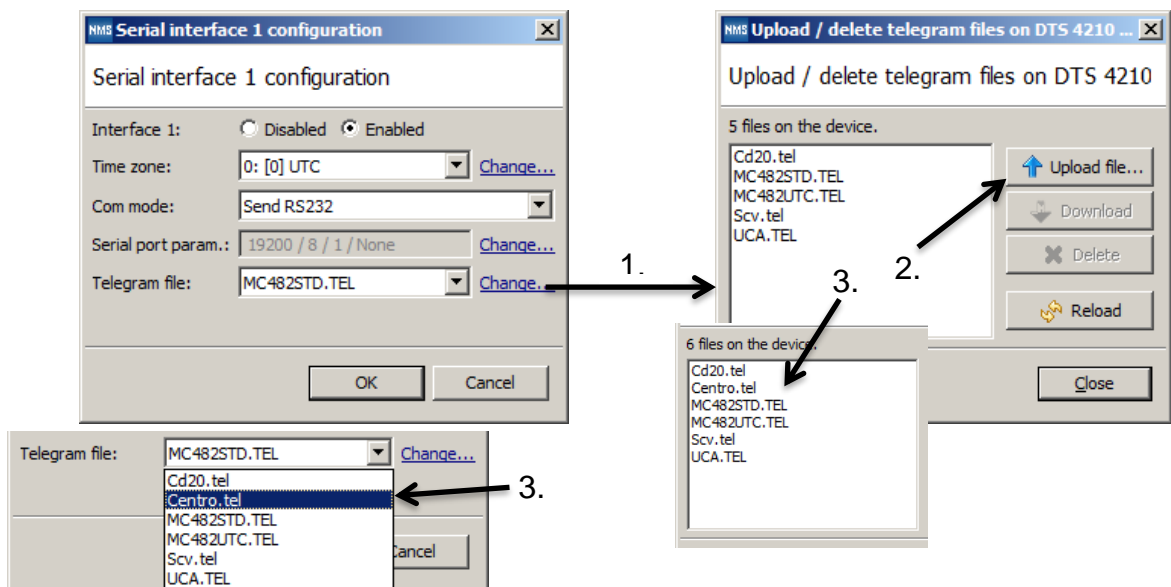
NMS Serial interface 1 configuration

Serial interface 1 configuration

Interface 1: Disabled Enabled

Time zone: 0: [0] UTC Change...

Com mode: Send RS232

Serial port param.: 19200 / 8 / 1 / None Change...

Telegram file: MC482STD.TEL Change...

OK Cancel

1.

NMS Upload / delete telegram files on DTS 4210 ...

Upload / delete telegram files on DTS 4210

5 files on the device.

Cd20.tel
MC482STD.TEL
MC482UTC.TEL
Scv.tel
UCA.TEL

Upload file...

Download

Delete

Reload

2.

3.

6 files on the device.

Cd20.tel
Centro.tel
MC482STD.TEL
MC482UTC.TEL
Scv.tel
UCA.TEL

Close

Telegram file: MC482STD.TEL Change...

Cd20.tel
Centro.tel
MC482STD.TEL
MC482UTC.TEL
Scv.tel
UCA.TEL

3.

Cancel